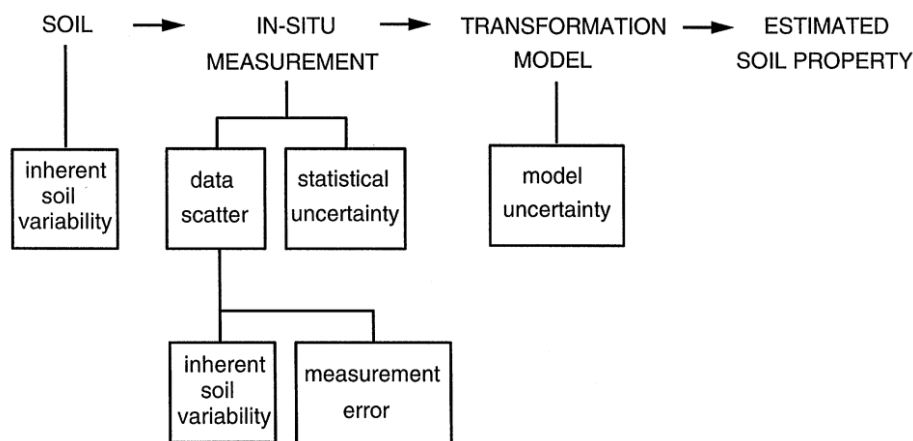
SOIL → IN-SITU MEASUREMENT → TRANSFORMATION MODEL → ESTIMATED SOIL PROPERTY

inherent soil variability

data scatter

statistical uncertainty

model uncertainty

inherent soil variability

measurement error